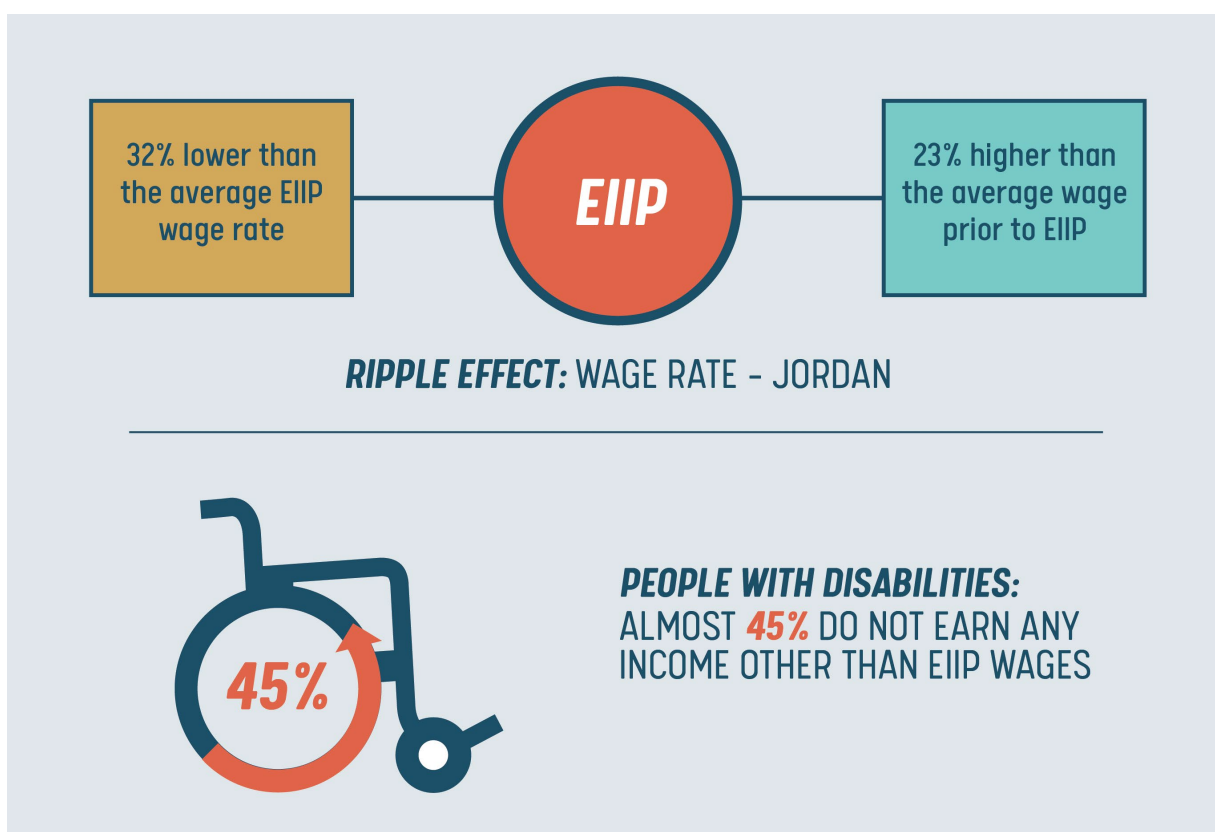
32% lower than the average EIIP wage rate

EIIP

23% higher than the average wage prior to EIIP

RIPPLE EFFECT: WAGE RATE - JORDAN

45%

PEOPLE WITH DISABILITIES:
ALMOST 45% DO NOT EARN ANY INCOME OTHER THAN EIIP WAGES